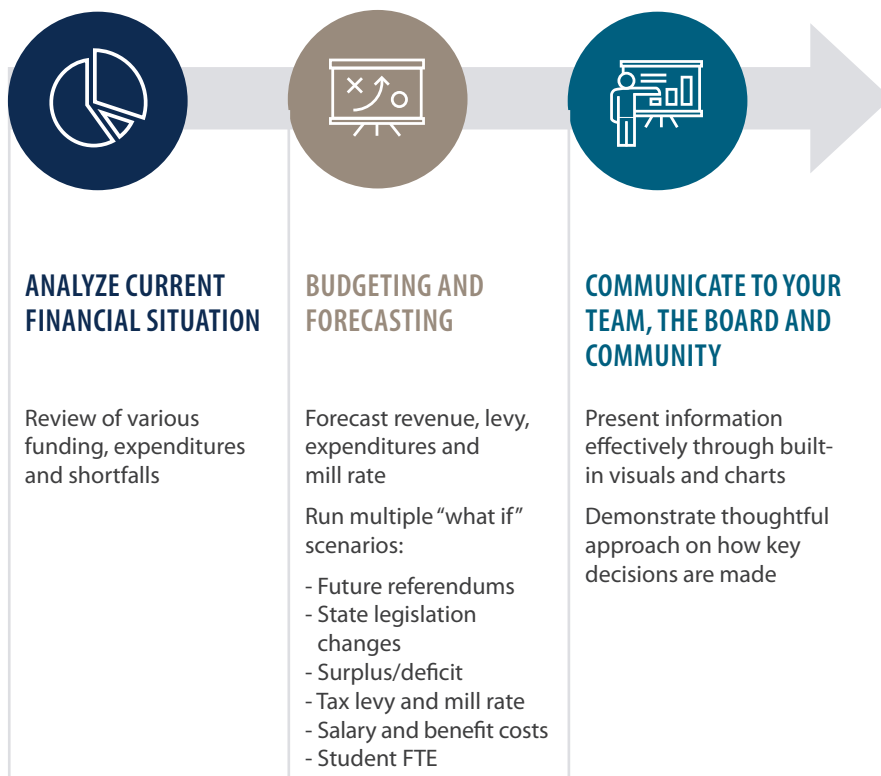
ANALYZE CURRENT FINANCIAL SITUATION

Review of various funding, expenditures and shortfalls

BUDGETING AND FORECASTING

Forecast revenue, levy, expenditures and mill rate

Run multiple "what if" scenarios:

- Future referendums
- State legislation changes
- Surplus/deficit
- Tax levy and mill rate
- Salary and benefit costs
- Student FTE

COMMUNICATE TO YOUR TEAM, THE BOARD AND COMMUNITY

Present information effectively through built-in visuals and charts

Demonstrate thoughtful approach on how key decisions are made